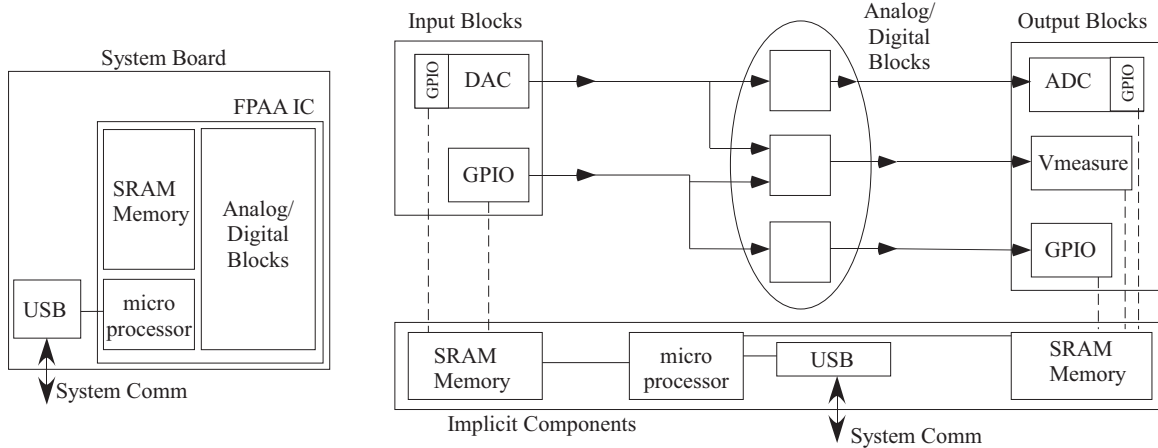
System Board

FPAA IC

SRAM Memory

Analog/ Digital Blocks

USB

micro processor

System Comm

Input Blocks

GPIO

DAC

GPIO

Analog/ Digital Blocks

Output Blocks

ADC

GPIO

Vmeasure

GPIO

SRAM Memory

micro processor

USB

SRAM Memory

Implicit Components

System Comm